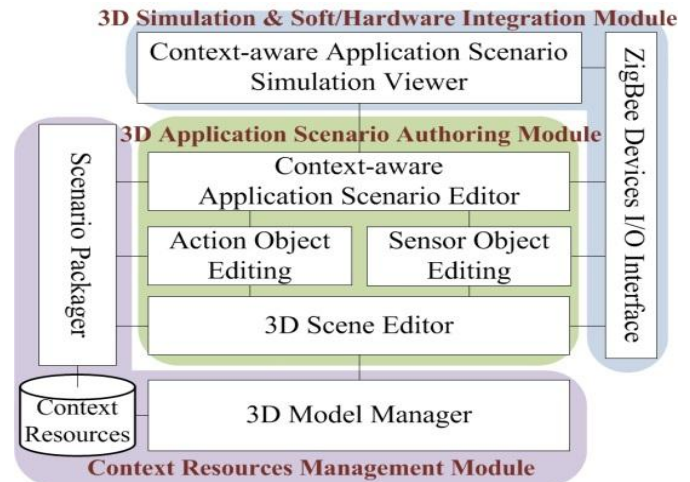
3D Simulation & Soft/Hardware Integration Module

Context-aware Application Scenario Simulation Viewer

ZigBee Devices I/O Interface

3D Application Scenario Authoring Module

Scenario Packager

Context-aware Application Scenario Editor

Action Object Editing

Sensor Object Editing

3D Scene Editor

Context Resources

3D Model Manager

Context Resources Management Module